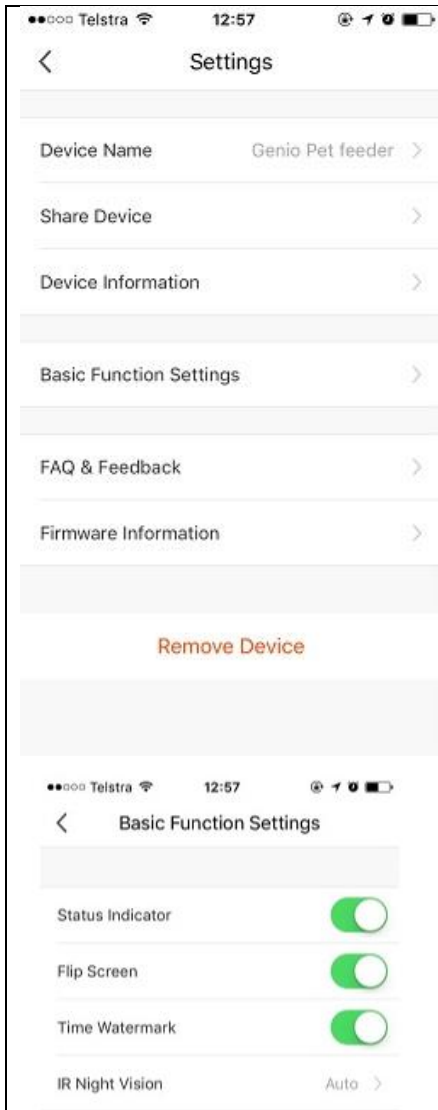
Telstra 12:57

Settings

Device Name Genio Pet feeder

Share Device

Device Information

Basic Function Settings

FAQ & Feedback

Firmware Information

Remove Device

Telstra 12:57

Basic Function Settings

Status Indicator

Flip Screen

Time Watermark

IR Night Vision Auto